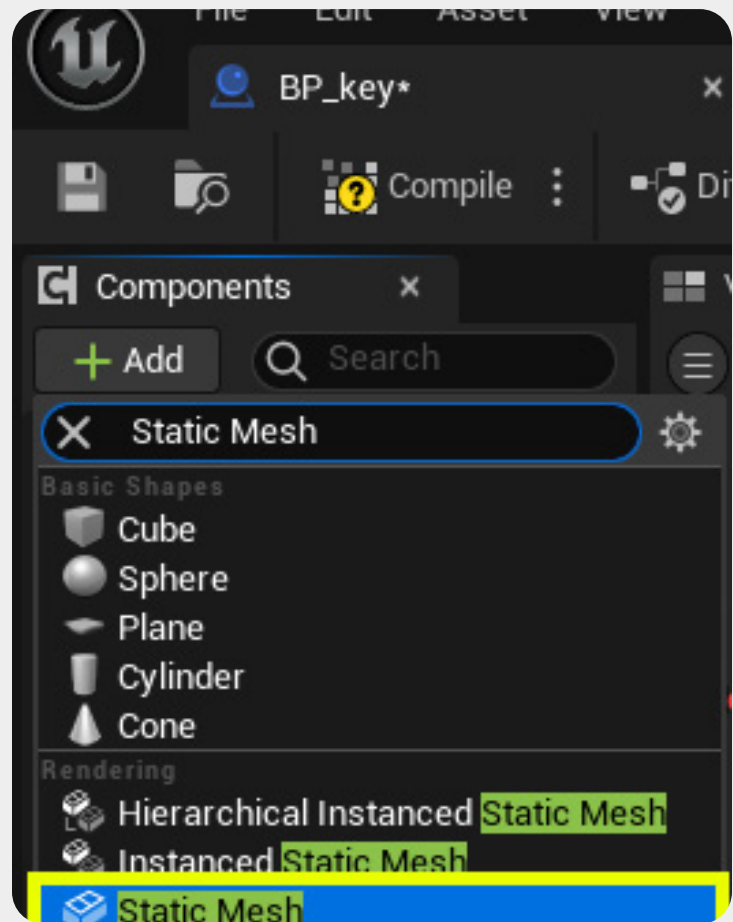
File Edit Asset View

BP_key*

Compile

Di

Components

+ Add

Search

Static Mesh

Basic Shapes

Cube

Sphere

Plane

Cylinder

Cone

Rendering

Hierarchical Instanced Static Mesh

Instanced Static Mesh

Static Mesh